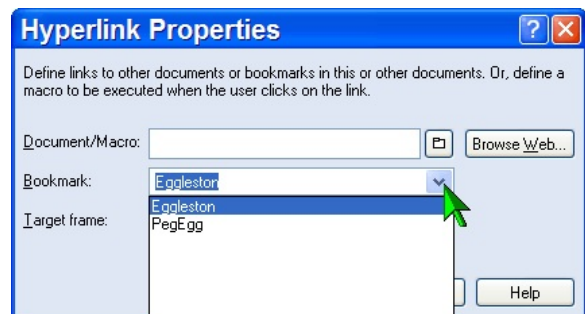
Hyperlink Properties

?

Define links to other documents or bookmarks in this or other documents. Or, define a macro to be executed when the user clicks on the link.

Document/Macro:

Browse Web...

Bookmark:

Eggleston

Eggleston

PegEgg

Target frame:

Help